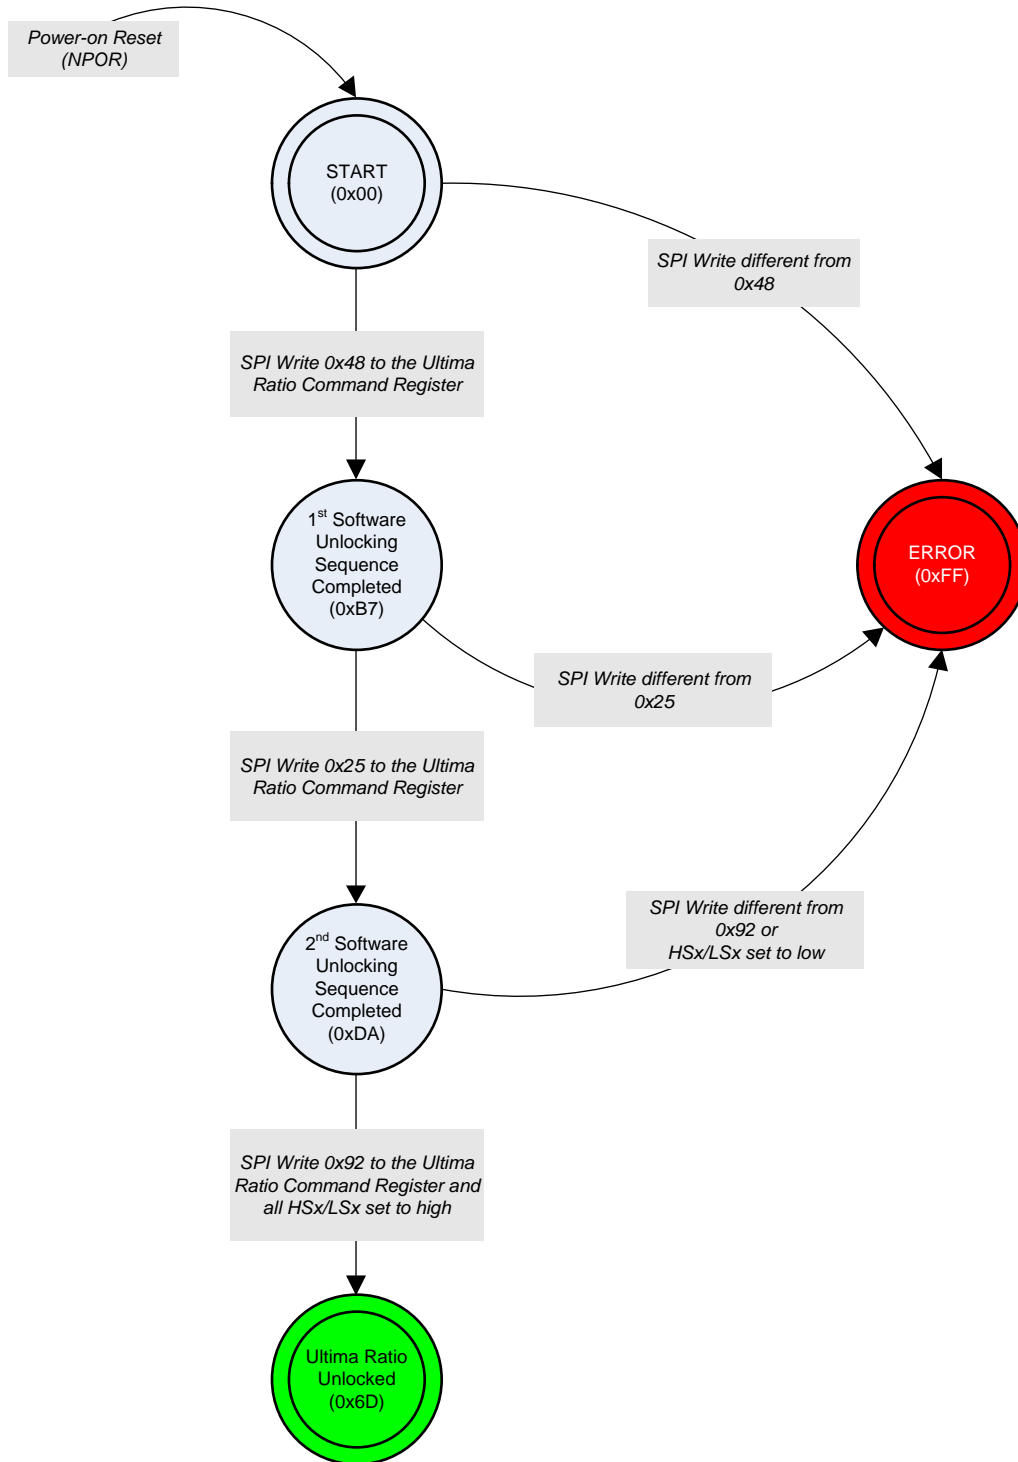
Power-on Reset
(NPOR)

START
(0x00)

SPI Write different from
0x48

SPI Write 0x48 to the Ultima Ratio Command Register

$1^{st}$ Software Unlocking Sequence Completed
(0xB7)

ERROR
(0xFF)

SPI Write different from
0x25

SPI Write 0x25 to the Ultima Ratio Command Register

SPI Write different from
0x92 or
HSx/LSx set to low

$2^{nd}$ Software Unlocking Sequence Completed
(0xDA)

SPI Write 0x92 to the Ultima Ratio Command Register and all HSx/LSx set to high

Ultima Ratio Unlocked
(0x6D)